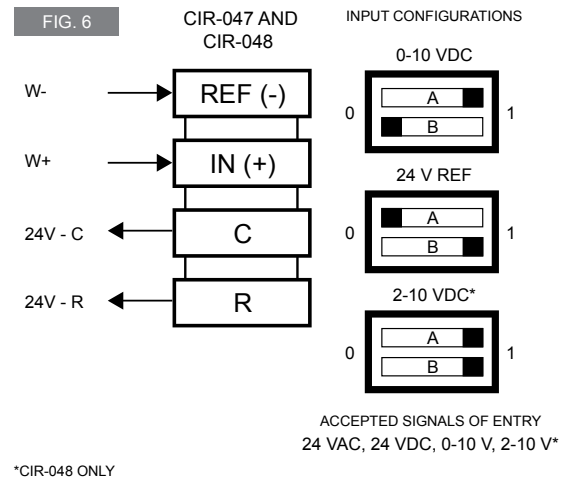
FIG. 6

CIR-047 AND CIR-048

INPUT CONFIGURATIONS

W-

REF (-)

W+

IN (+)

24V - C

C

24V - R

R

0-10 VDC

0 A B 1

24 V REF

0 A B 1

2-10 VDC*

0 A B 1

ACCEPTED SIGNALS OF ENTRY
24 VAC, 24 VDC, 0-10 V, 2-10 V*

*CIR-048 ONLY